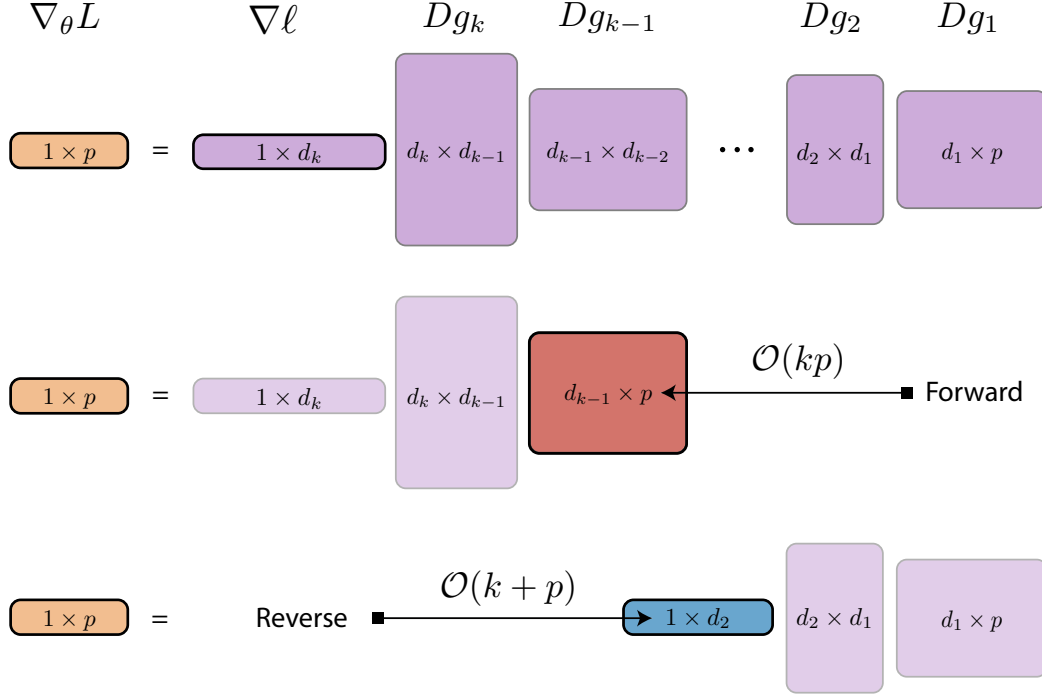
$\nabla_\theta L$ $\nabla \ell$ $Dg_k$ $Dg_{k-1}$ $Dg_2$ $Dg_1$

$1 \times p$ = $1 \times d_k$ $d_k \times d_{k-1}$ $d_{k-1} \times d_{k-2}$ $\cdots$ $d_2 \times d_1$ $d_1 \times p$

$1 \times p$ = $1 \times d_k$ $d_k \times d_{k-1}$ $d_{k-1} \times p$ $\mathcal{O}(kp)$ Forward

$1 \times p$ = Reverse $\mathcal{O}(k+p)$ $1 \times d_2$ $d_2 \times d_1$ $d_1 \times p$